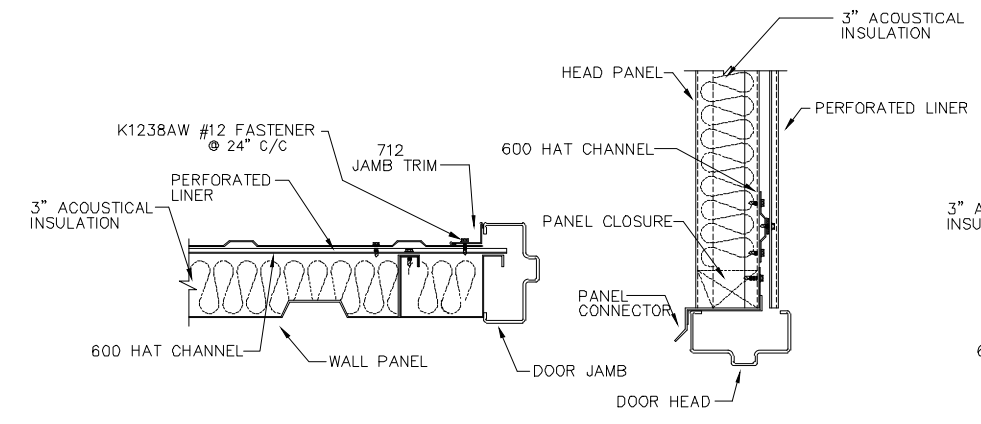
3" ACOUSTICAL INSULATION

HEAD PANEL

PERFORATED LINER

K1238AW #12 FASTENER @ 24" C/C

712 JAMB TRIM

600 HAT CHANNEL

PERFORATED LINER

3" ACOUSTICAL INSULATION

PANEL CLOSURE

3" A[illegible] INSU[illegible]

PANEL CONNECTOR

600 HAT CHANNEL

WALL PANEL

DOOR JAMB

6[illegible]

DOOR HEAD